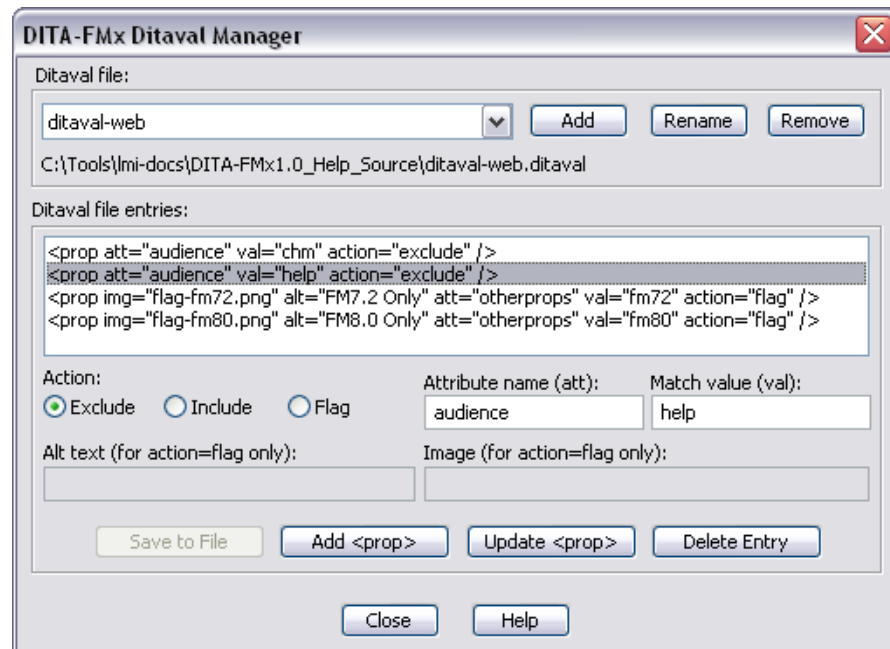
DITA-FMx Ditaval Manager

Ditaval file:

ditaval-web

Add

Rename

Remove

C:\Tools\lmi-docs\DITA-FMx1.0_Help_Source\ditaval-web.ditaval

Ditaval file entries:

<prop att="audience" val="chm" action="exclude" />
<prop att="audience" val="help" action="exclude" />
<prop img="flag-fm72.png" alt="FM7.2 Only" att="otherprops" val="fm72" action="flag" />
<prop img="flag-fm80.png" alt="FM8.0 Only" att="otherprops" val="fm80" action="flag" />

Action:

Exclude

Include

Flag

Attribute name (att):

audience

Match value (val):

help

Alt text (for action=flag only):

Image (for action=flag only):

Save to File

Add <prop>

Update <prop>

Delete Entry

Close

Help